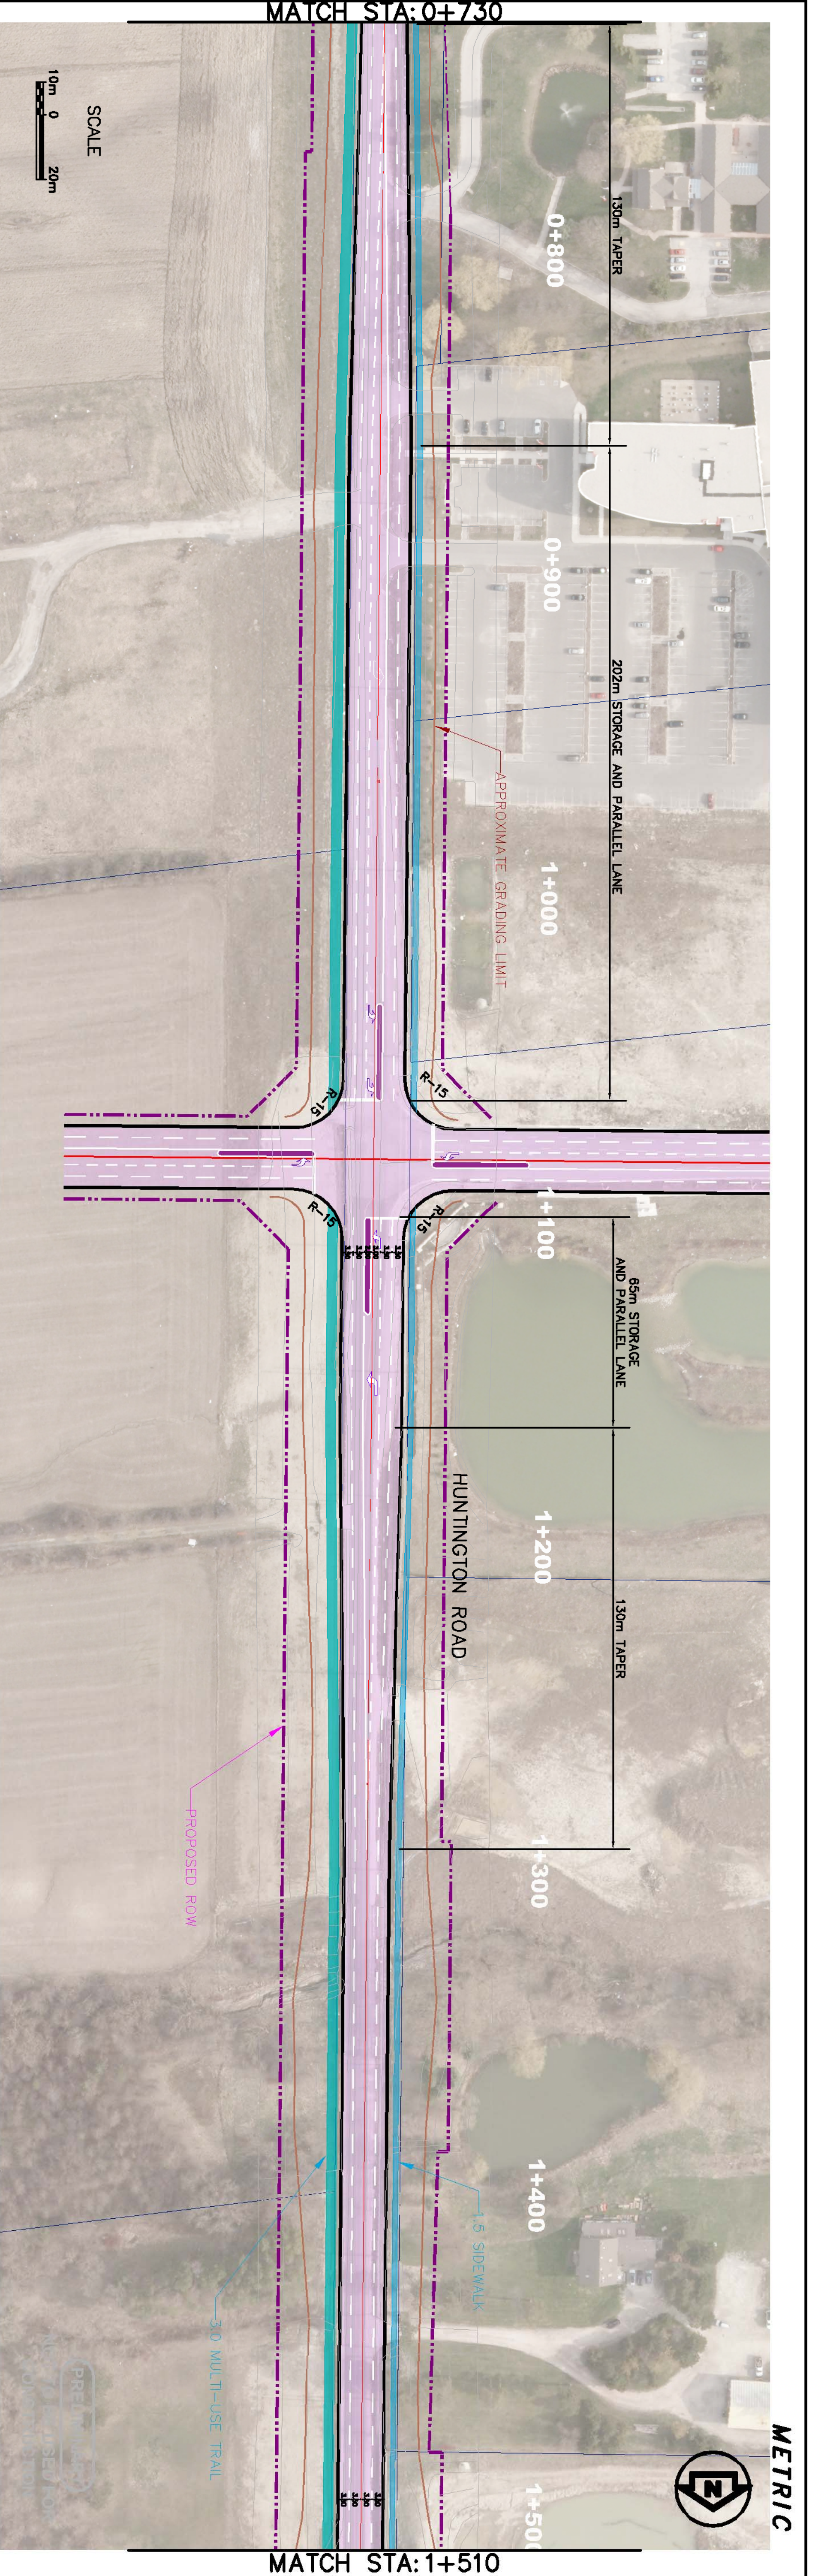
MATCH STA: 0+730

SCALE
10m 0 20m

0+800

130m TAPER

0+900

202m STORAGE AND PARALLEL LANE

APPROXIMATE GRADING LIMIT

1+000

R-15
R-15
R-15
R-15

1+100

65m STORAGE AND PARALLEL LANE

HUNTINGTON ROAD

1+200

130m TAPER

PROPOSED ROW

1+300

1+400

1.5 SIDEWALK

3.0 MULTI-USE TRAIL

PRE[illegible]

1+50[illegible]

N

METRIC

MATCH STA: 1+510